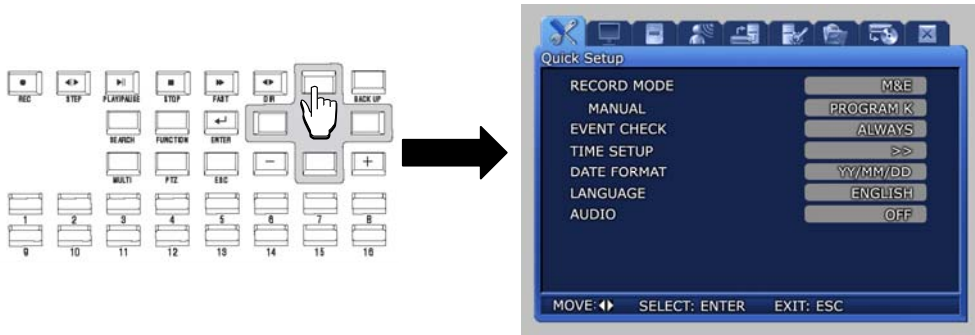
REC STEP PLAY/PAUSE STOP FAST DIR BACK UP
SEARCH FUNCTION ENTER
MULTI PTZ ESC
1 2 3 4 5 6 7 8
9 10 11 12 13 14 15 16

Quick Setup

| | |
|---|---|
| RECORD MODE | M&E |
| MANUAL | PROGRAM K |
| EVENT CHECK | ALWAYS |
| TIME SETUP | >> |
| DATE FORMAT | YY/MM/DD |
| LANGUAGE | ENGLISH |
| AUDIO | OFF |

MOVE: ◆ SELECT: ENTER EXIT: ESC